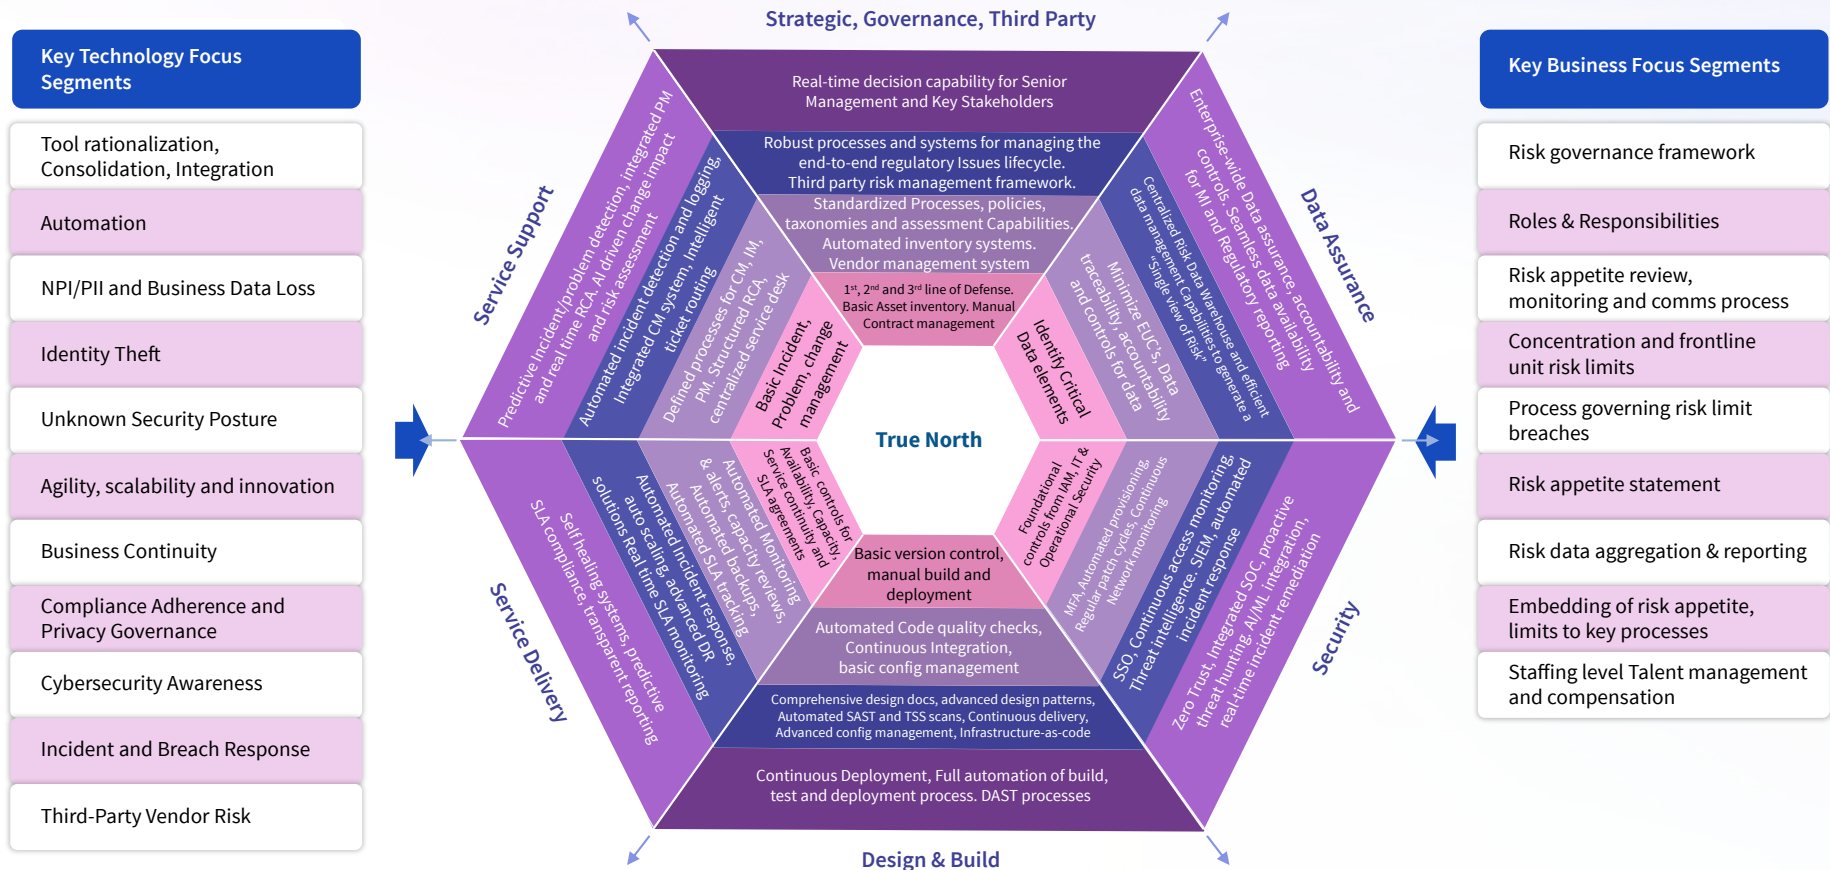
Key Technology Focus Segments

Tool rationalization, Consolidation, Integration

Automation

NPI/PII and Business Data Loss

Identity Theft

Unknown Security Posture

Agility, scalability and innovation

Business Continuity

Compliance Adherence and Privacy Governance

Cybersecurity Awareness

Incident and Breach Response

Third-Party Vendor Risk

Strategic, Governance, Third Party

Real-time decision capability for Senior Management and Key Stakeholders

Robust processes and systems for managing the end-to-end regulatory Issues lifecycle. Third party risk management framework.

Standardized Processes, policies, taxonomies and assessment Capabilities. Automated inventory systems. Vendor management system

1st, 2nd and 3rd line of Defense. Basic Asset inventory. Manual Contract management

Service Support

Predictive Incident/problem detection, integrated PM and real time RCA. AI driven change impact and risk assessment

Automated incident detection and logging, Integrated CM system, Intelligent ticket routing

Defined processes for CM, IM, PM, Structured RCA, centralized service desk

Basic Incident, Problem, change management

Data Assurance

Enterprise-wide Data assurance, accountability and controls. Seamless data availability for MI and Regulatory reporting

Centralized Risk Data Warehouse and efficient data management Capabilities to generate a "Single view of Risk"

Minimize EUC's, Data traceability, accountability and controls for data

Identify Critical Data elements

True North

Service Delivery

Self healing systems, predictive SLA compliance, transparent reporting

Automated Incident response, auto scaling, advanced DR solutions Real time SLA monitoring

Automated Monitoring & alerts, capacity reviews, Automated backups, Automated SLA tracking

Basic controls for Availability, Capacity, Service continuity and SLA agreements

Basic version control, manual build and deployment

Automated Code quality checks, Continuous Integration, basic config management

Comprehensive design docs, advanced design patterns, Automated SAST and TSS scans, Continuous delivery, Advanced config management, Infrastructure-as-code

Continuous Deployment, Full automation of build, test and deployment process. DAST processes

Design & Build

Security

Foundational controls from IAM, IT & Operational Security

MFA, Automated provisioning Regular patch cycles, Continuous Network monitoring

SSO, Continuous access monitoring Threat intelligence. SIEM, automated incident response

Zero Trust, Integrated SOC, proactive threat hunting, AI/ML integration, real-time incident remediation

Key Business Focus Segments

Risk governance framework

Roles & Responsibilities

Risk appetite review, monitoring and comms process

Concentration and frontline unit risk limits

Process governing risk limit breaches

Risk appetite statement

Risk data aggregation & reporting

Embedding of risk appetite, limits to key processes

Staffing plan Talent management and compensation